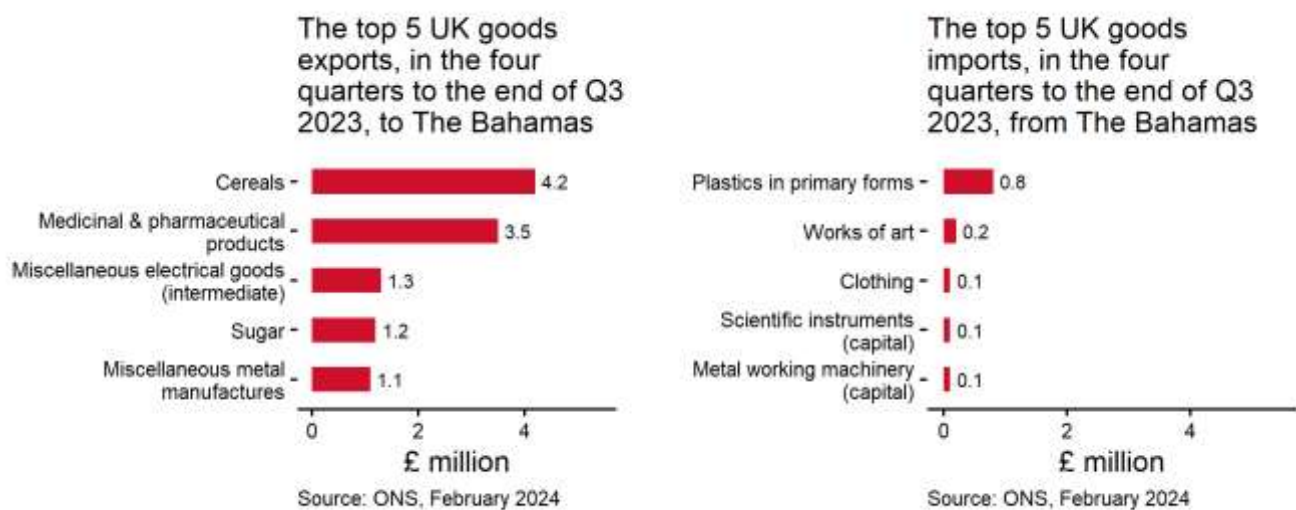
The top 5 UK goods exports, in the four quarters to the end of Q3 2023, to The Bahamas

Cereals 4.2
Medicinal & pharmaceutical products 3.5
Miscellaneous electrical goods (intermediate) 1.3
Sugar 1.2
Miscellaneous metal manufactures 1.1

0 2 4
£ million
Source: ONS, February 2024

The top 5 UK goods imports, in the four quarters to the end of Q3 2023, from The Bahamas

Plastics in primary forms 0.8
Works of art 0.2
Clothing 0.1
Scientific instruments (capital) 0.1
Metal working machinery (capital) 0.1

0 2 4
£ million
Source: ONS, February 2024